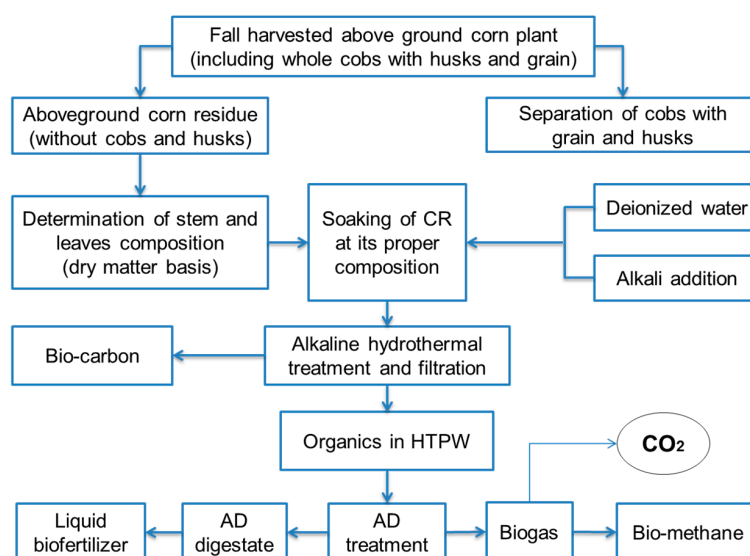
Fall harvested above ground corn plant (including whole cobs with husks and grain)

Aboveground corn residue (without cobs and husks)

Separation of cobs with grain and husks

Determination of stem and leaves composition (dry matter basis)

Soaking of CR at its proper composition

Deionized water

Alkali addition

Bio-carbon

Alkaline hydrothermal treatment and filtration

Organics in HTPW

$CO_2$

Liquid biofertilizer

AD digestate

AD treatment

Biogas

Bio-methane